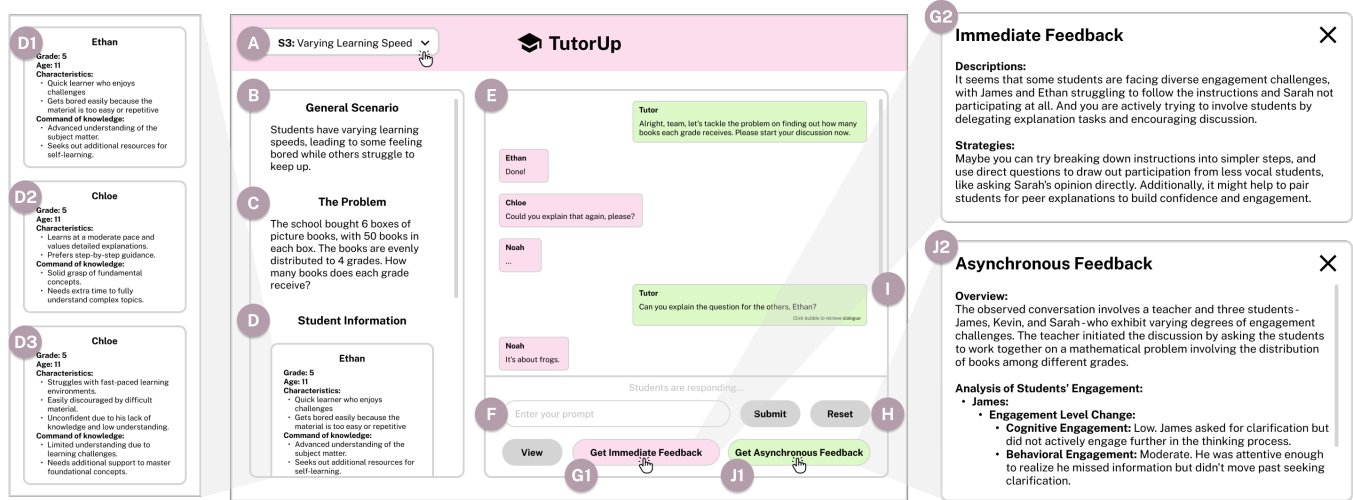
D1
Ethan
Grade: 5
Age: 11
Characteristics:
• Quick learner who enjoys challenges
• Gets bored easily because the material is too easy or repetitive
Command of knowledge:
• Advanced understanding of the subject matter.
• Seeks out additional resources for self-learning.

D2
Chloe
Grade: 5
Age: 11
Characteristics:
• Learns at a moderate pace and values detailed explanations.
• Prefers step-by-step guidance.
Command of knowledge:
• Solid grasp of fundamental concepts.
• Needs extra time to fully understand complex topics.

D3
Chloe
Grade: 5
Age: 11
Characteristics:
• Struggles with fast-paced learning environments.
• Easily discouraged by difficult material.
• Unconfident due to his lack of knowledge and low understanding.
Command of knowledge:
• Limited understanding due to learning challenges.
• Needs additional support to master foundational concepts.

A S3: Varying Learning Speed

TutorUp

B
General Scenario
Students have varying learning speeds, leading to some feeling bored while others struggle to keep up.

C
The Problem
The school bought 6 boxes of picture books, with 50 books in each box. The books are evenly distributed to 4 grades. How many books does each grade receive?

D
Student Information
Ethan
Grade: 5
Age: 11
Characteristics:
• Quick learner who enjoys challenges
• Gets bored easily because the material is too easy or repetitive
Command of knowledge:
• Advanced understanding of the subject matter.
• Seeks out additional resources for self-learning.

E
Tutor
Alright, team, let's tackle the problem on finding out how many books each grade receives. Please start your discussion now.

Ethan
Done!

Chloe
Could you explain that again, please?

Noah
...

Tutor
Can you explain the question for the others, Ethan?
Click bubble to retrieve dialogue

I

Noah
It's about frogs.

Students are responding...

F Enter your prompt
Submit
Reset H
View
Get Immediate Feedback
Get Asynchronous Feedback
G1
J1

G2
Immediate Feedback
Descriptions:
It seems that some students are facing diverse engagement challenges, with James and Ethan struggling to follow the instructions and Sarah not participating at all. And you are actively trying to involve students by delegating explanation tasks and encouraging discussion.

Strategies:
Maybe you can try breaking down instructions into simpler steps, and use direct questions to draw out participation from less vocal students, like asking Sarah's opinion directly. Additionally, it might help to pair students for peer explanations to build confidence and engagement.

J2
Asynchronous Feedback
Overview:
The observed conversation involves a teacher and three students - James, Kevin, and Sarah - who exhibit varying degrees of engagement challenges. The teacher initiated the discussion by asking the students to work together on a mathematical problem involving the distribution of books among different grades.

Analysis of Students' Engagement:
• James:
• Engagement Level Change:
• Cognitive Engagement: Low. James asked for clarification but did not actively engage further in the thinking process.
• Behavioral Engagement: Moderate. He was attentive enough to realize he missed information but didn't move past seeking clarification.